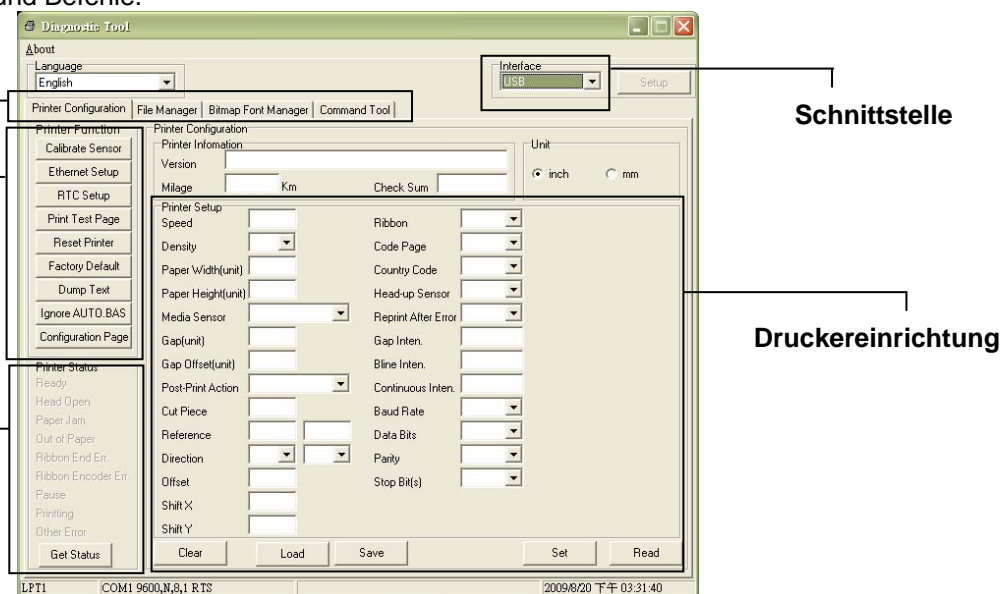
und Befehle.

Diagnostic Tool

About

Language
English

Interface
USB

Setup

Schnittstelle

Printer Configuration | File Manager | Bitmap Font Manager | Command Tool

Printer Function
Calibrate Sensor
Ethernet Setup
RTC Setup
Print Test Page
Reset Printer
Factory Default
Dump Text
Ignore AUTO.BAS
Configuration Page

Printer Configuration
Printer Infomation
Version
Milage Km
Check Sum

Unit
inch mm

Printer Setup
Speed
Density
Paper Width(unit)
Paper Height(unit)
Media Sensor
Gap(unit)
Gap Offset(unit)
Post-Print Action
Cut Piece
Reference
Direction
Offset
Shift X
Shift Y

Ribbon
Code Page
Country Code
Head-up Sensor
Reprint After Error
Gap Inten.
Bline Inten.
Continuous Inten.
Baud Rate
Data Bits
Parity
Stop Bit(s)

Druckereinrichtung

Printer Status
Ready
Head Open
Paper Jam
Out of Paper
Ribbon End Err.
Ribbon Encoder Err.
Pause
Printing
Other Error
Get Status

Clear Load Save Set Read

LPT1 COM1 9600,N,8,1 RTS 2009/8/20 下午 03:31:40